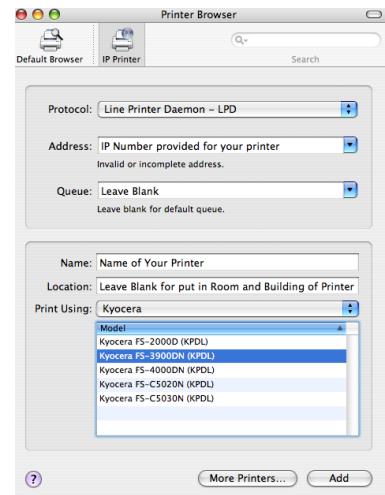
Printer Browser

Default Browser
IP Printer
Search

Protocol: Line Printer Daemon – LPD

Address: IP Number provided for your printer
Invalid or incomplete address.

Queue: Leave Blank
Leave blank for default queue.

Name: Name of Your Printer

Location: Leave Blank for put in Room and Building of Printer

Print Using: Kyocera

| Model |
|---|
| Kyocera FS-2000D (KPDL) |
| Kyocera FS-3900DN (KPDL) |
| Kyocera FS-4000DN (KPDL) |
| Kyocera FS-C5020N (KPDL) |
| Kyocera FS-C5030N (KPDL) |

?
More Printers...
Add